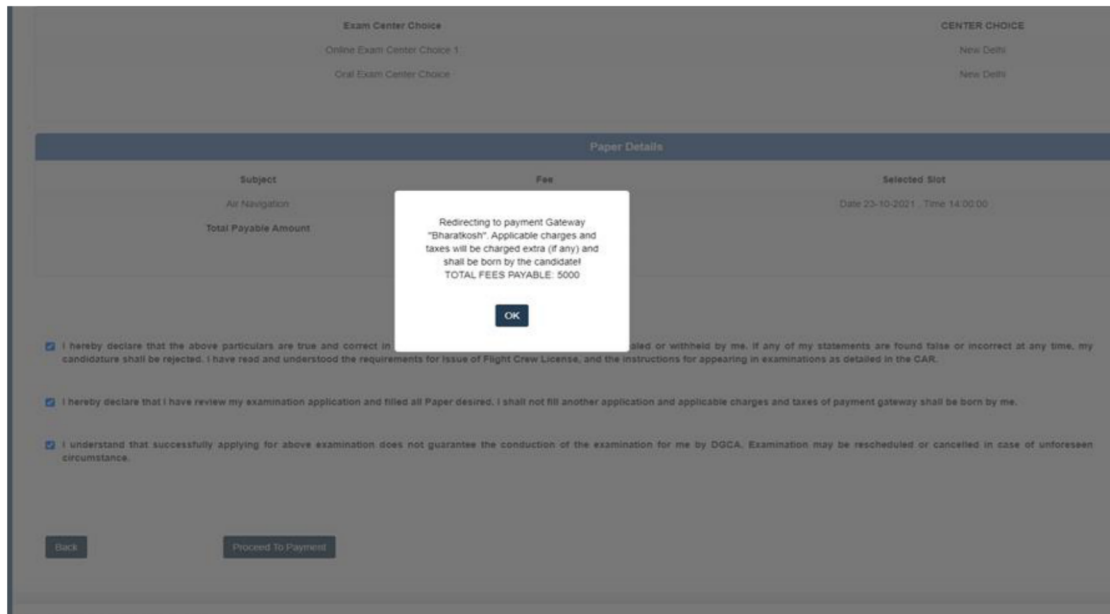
| Exam Center Choice | CENTER CHOICE |
|---|---|
| Online Exam Center Choice 1 | New Delhi |
| Oral Exam Center Choice | New Delhi |

Paper Details

| Subject | Fee | Selected Slot |
|---|---|---|
| Air Navigation | | Date 23-10-2021 , Time 14:00:00 |
| Total Payable Amount | | |

Redirecting to payment Gateway "Bharatkosh". Applicable charges and taxes will be charged extra (if any) and shall be born by the candidate! TOTAL FEES PAYABLE: 5000

OK

I hereby declare that the above particulars are true and correct in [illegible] aled or withheld by me. If any of my statements are found false or incorrect at any time, my candidature shall be rejected. I have read and understood the requirements for issue of Flight Crew License, and the instructions for appearing in examinations as detailed in the CAR.

I hereby declare that I have review my examination application and filled all Paper desired. I shall not fill another application and applicable charges and taxes of payment gateway shall be born by me.

I understand that successfully applying for above examination does not guarantee the conduction of the examination for me by DGCA. Examination may be rescheduled or cancelled in case of unforeseen circumstance.

Back

Proceed To Payment